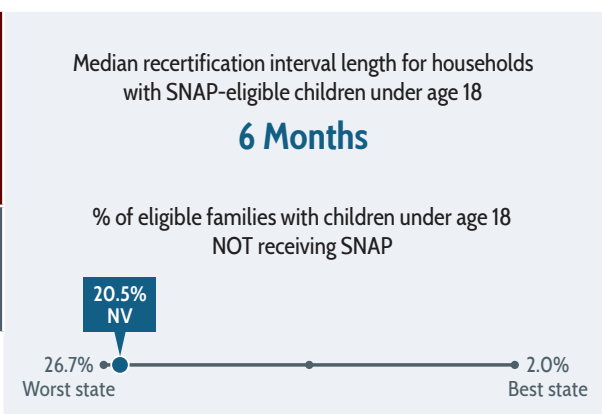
Median recertification interval length for households with SNAP-eligible children under age 18

6 Months

% of eligible families with children under age 18 NOT receiving SNAP

20.5%
NV

26.7%
Worst state

2.0%
Best state